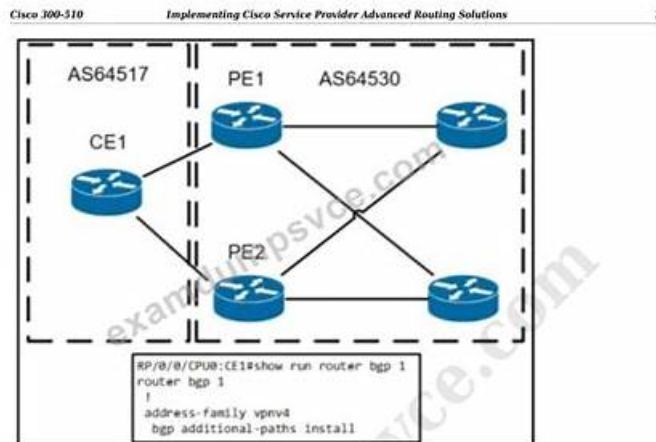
Cisco 300-510 Implementing Cisco Service Provider Advanced Routing Solutions

AS64517
PE1
AS64530
CE1
PE2

examdumpsvce.com
vce.com

RP/0/0/CPU0:CE1#show run router bgp 1
router bgp 1
 !
 address-family vpnv4
  bgp additional-paths install